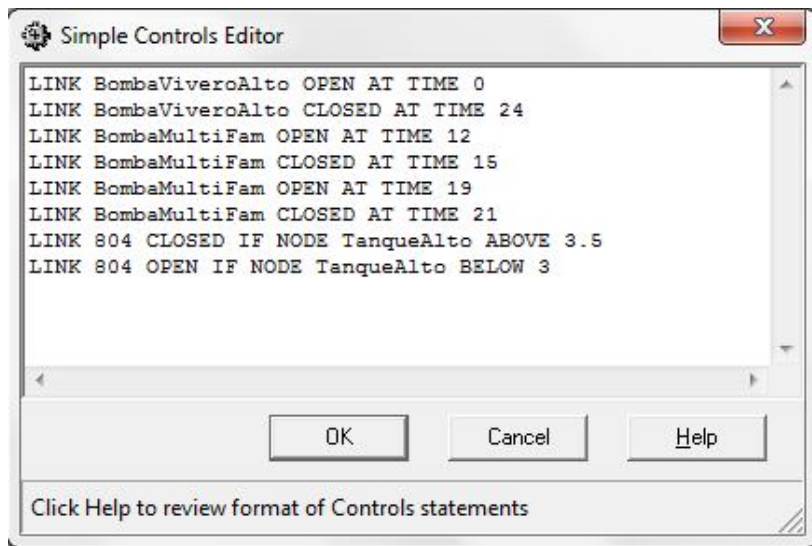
Simple Controls Editor

LINK BombaViveroAlto OPEN AT TIME 0
LINK BombaViveroAlto CLOSED AT TIME 24
LINK BombaMultiFam OPEN AT TIME 12
LINK BombaMultiFam CLOSED AT TIME 15
LINK BombaMultiFam OPEN AT TIME 19
LINK BombaMultiFam CLOSED AT TIME 21
LINK 804 CLOSED IF NODE TanqueAlto ABOVE 3.5
LINK 804 OPEN IF NODE TanqueAlto BELOW 3

OK
Cancel
Help

Click Help to review format of Controls statements